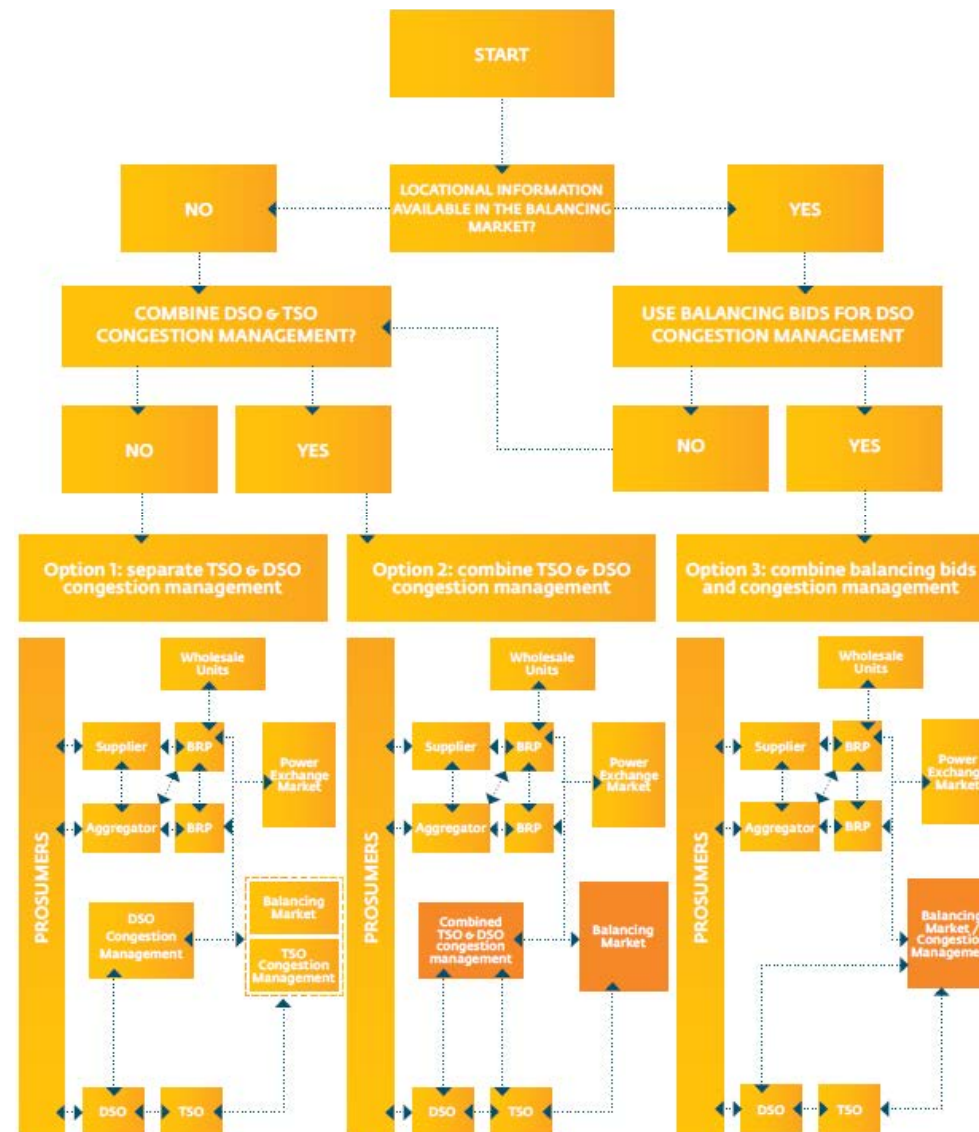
START

LOCATIONAL INFORMATION AVAILABLE IN THE BALANCING MARKET?

NO

YES

COMBINE DSO & TSO CONGESTION MANAGEMENT?

USE BALANCING BIDS FOR DSO CONGESTION MANAGEMENT

NO

YES

NO

YES

Option 1: separate TSO & DSO congestion management

Option 2: combine TSO & DSO congestion management

Option 3: combine balancing bids and congestion management

PROSUMERS

Wholesale Units

Supplier

BRP

Power Exchange Market

Aggregator

BRP

DSO Congestion Management

Balancing Market

TSO Congestion Management

DSO

TSO

PROSUMERS

Wholesale Units

Supplier

BRP

Power Exchange Market

Aggregator

BRP

Combined TSO & DSO congestion management

Balancing Market

DSO

TSO

PROSUMERS

Wholesale Units

Supplier

BRP

Power Exchang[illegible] Market

Aggregator

BRP

Balancing Market / Congestion Manageme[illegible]

DSO

TSO